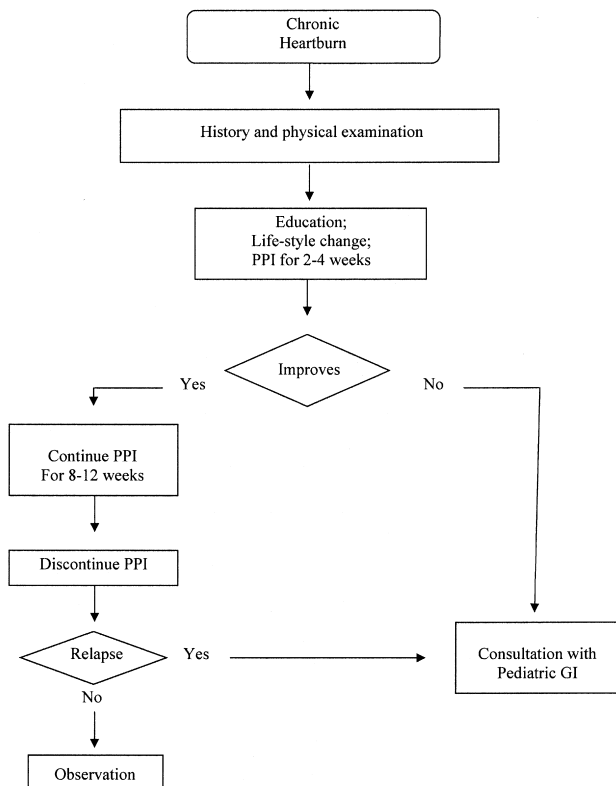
Chronic Heartburn

History and physical examination

Education; Life-style change; PPI for 2-4 weeks

Improves

Yes

No

Continue PPI For 8-12 weeks

Discontinue PPI

Relapse

Yes

No

Consultation with Pediatric GI

Observation